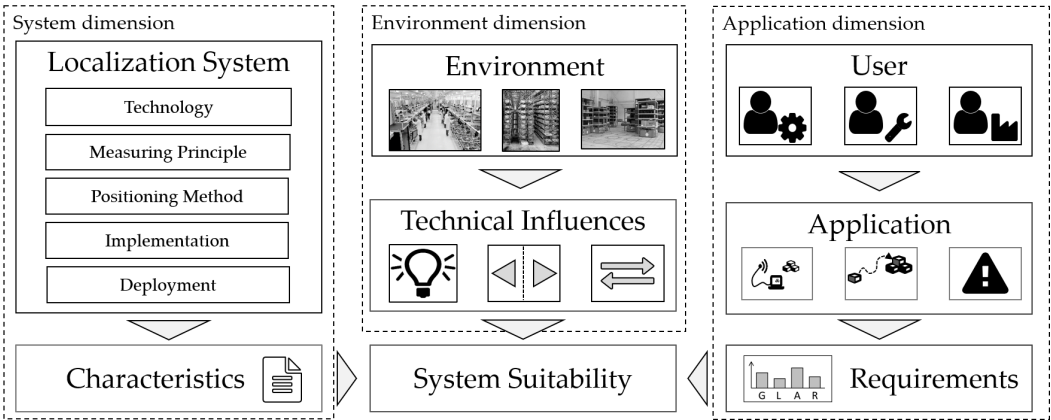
System dimension

Localization System

Technology

Measuring Principle

Positioning Method

Implementation

Deployment

Characteristics

Environment dimension

Environment

Technical Influences

System Suitability

Application dimension

User

Application

G L A R

Requirements